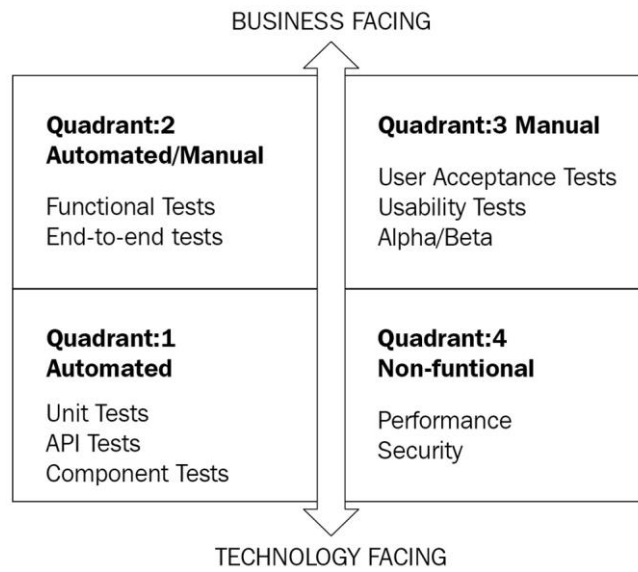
BUSINESS FACING

**Quadrant:2 Automated/Manual**

Functional Tests
End-to-end tests

**Quadrant:3 Manual**

User Acceptance Tests
Usability Tests
Alpha/Beta

**Quadrant:1 Automated**

Unit Tests
API Tests
Component Tests

**Quadrant:4 Non-funtional**

Performance
Security

TECHNOLOGY FACING